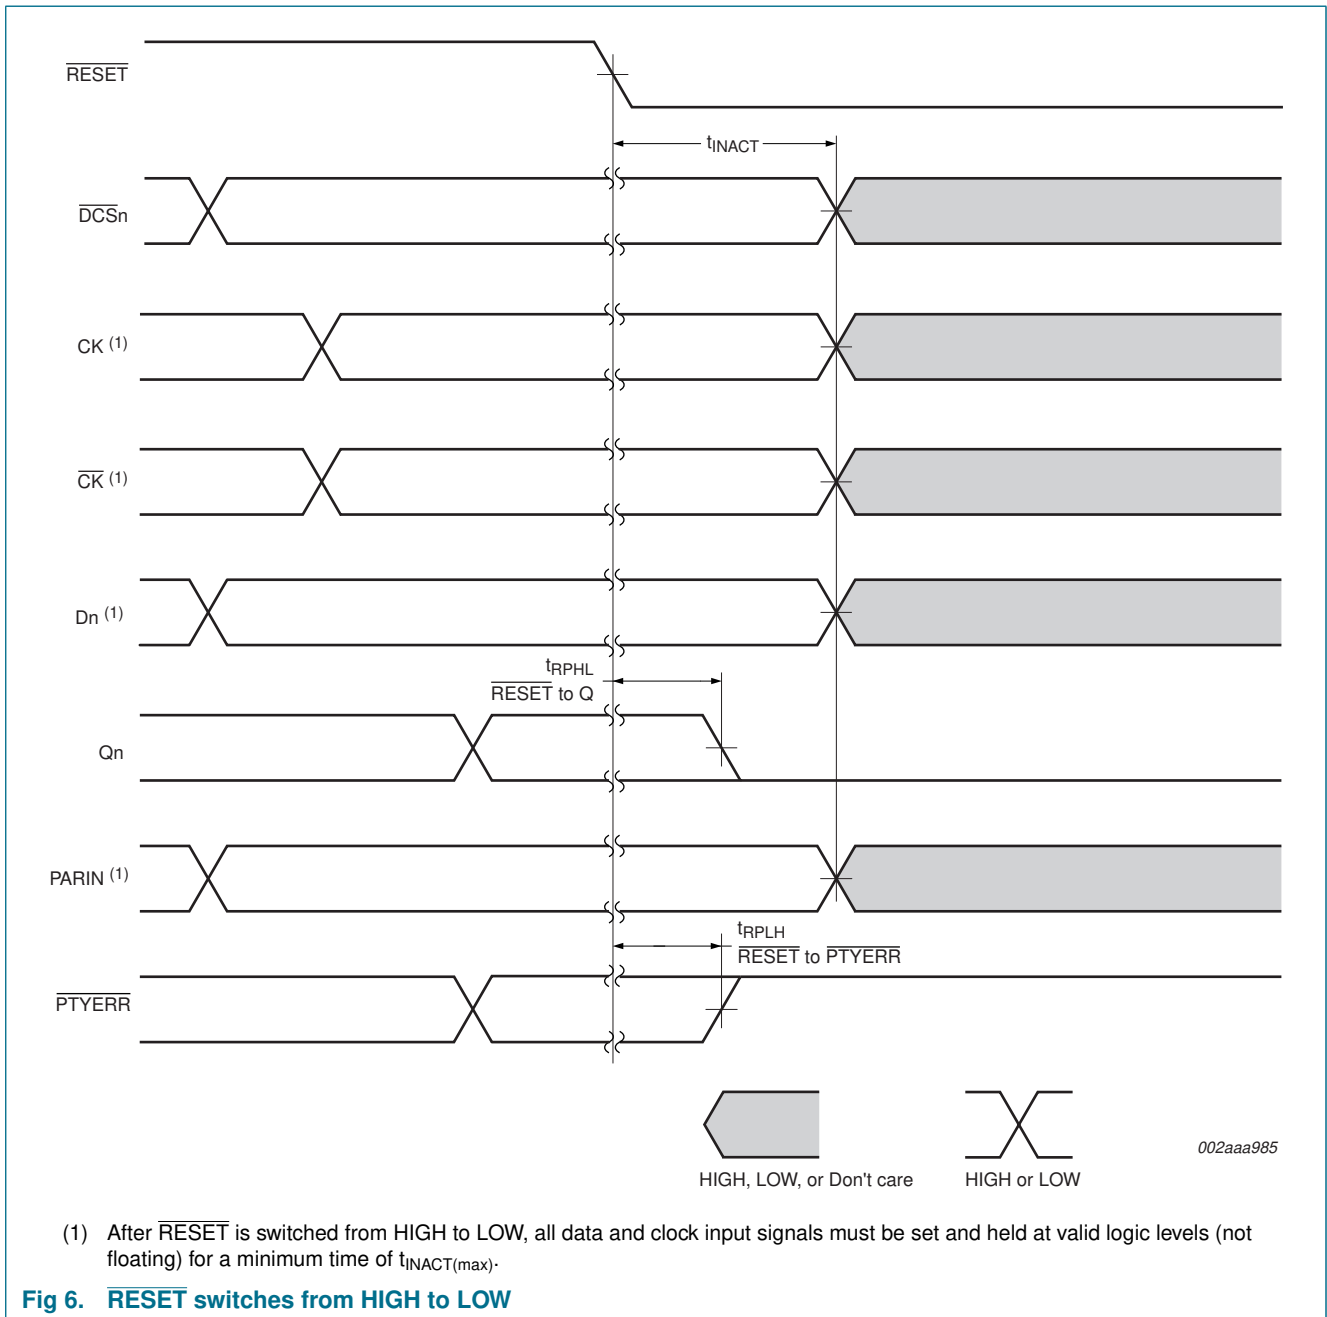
$\overline{\text{RESET}}$

$t_{INACT}$

$\overline{\text{DCSn}}$

CK $^{(1)}$

$\overline{\text{CK}}$ $^{(1)}$

Dn $^{(1)}$

$t_{RPHL}$
$\overline{\text{RESET}}$ to Q

Qn

PARIN $^{(1)}$

$t_{RPLH}$
$\overline{\text{RESET}}$ to $\overline{\text{PTYERR}}$

$\overline{\text{PTYERR}}$

HIGH, LOW, or Don't care

HIGH or LOW

002aaa985

(1) After $\overline{\text{RESET}}$ is switched from HIGH to LOW, all data and clock input signals must be set and held at valid logic levels (not floating) for a minimum time of $t_{INACT(max)}$.

Fig 6. $\overline{\text{RESET}}$ switches from HIGH to LOW